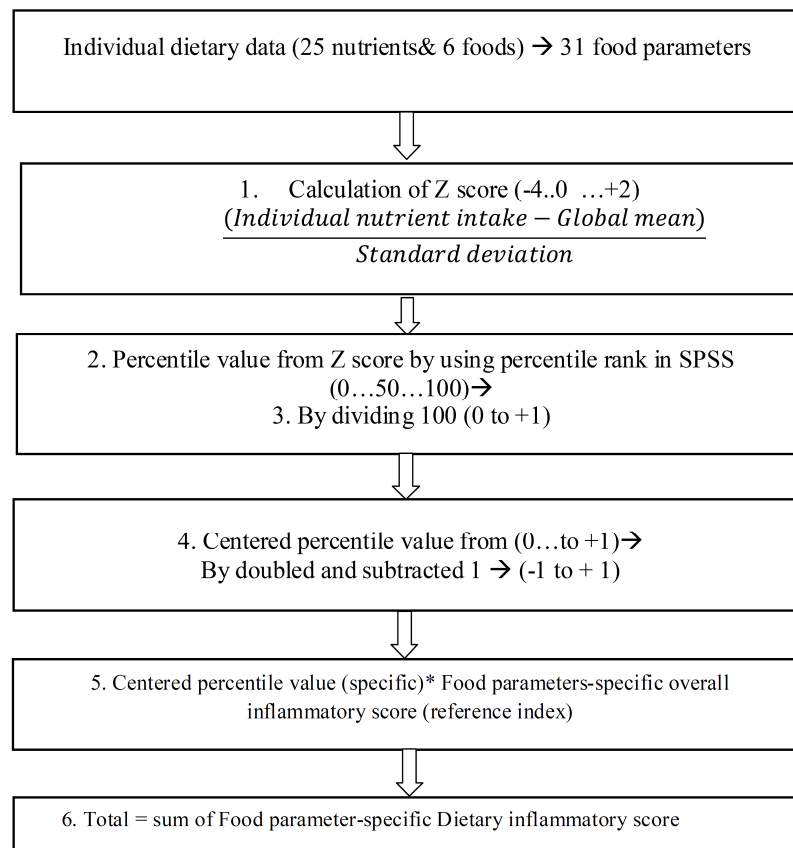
Individual dietary data (25 nutrients& 6 foods) → 31 food parameters

1. Calculation of Z score (-4..0 …+2)
$\frac{(Individual\ nutrient\ intake - Global\ mean)}{Standard\ deviation}$

2. Percentile value from Z score by using percentile rank in SPSS (0…50…100)→
3. By dividing 100 (0 to +1)

4. Centered percentile value from (0…to +1)→
By doubled and subtracted 1 → (-1 to + 1)

5. Centered percentile value (specific)* Food parameters-specific overall inflammatory score (reference index)

6. Total = sum of Food parameter-specific Dietary inflammatory score